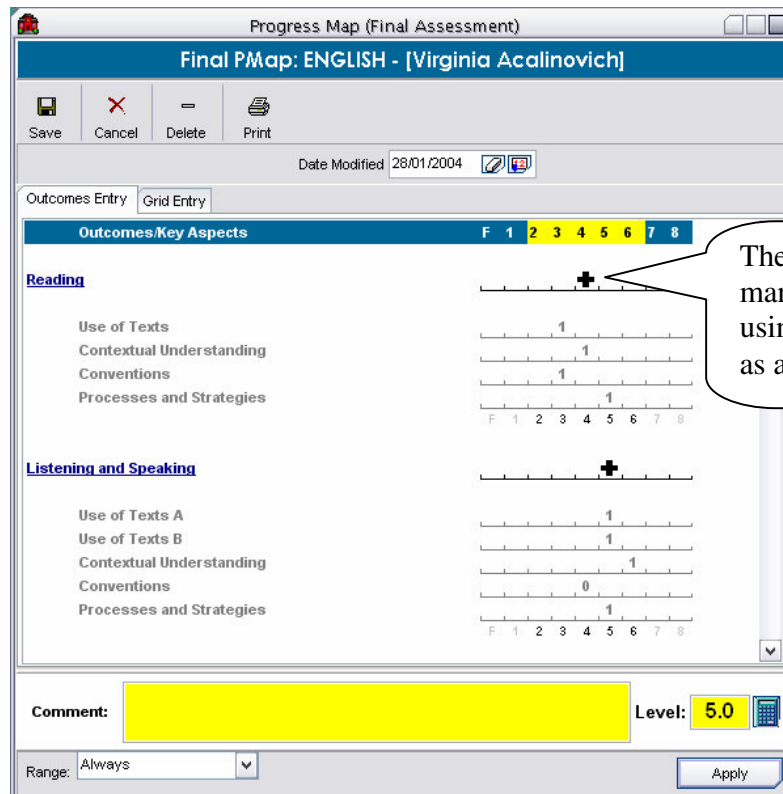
Progress Map (Final Assessment)

Final PMap: ENGLISH - [Virginia Acalinovich]

Save Cancel Delete Print

Date Modified 28/01/2004

Outcomes Entry Grid Entry

Outcomes/Key Aspects F 1 2 3 4 5 6 7 8

The mar usin as a

Reading

Use of Texts 1
Contextual Understanding 1
Conventions 1
Processes and Strategies 1

F 1 2 3 4 5 6 7 8

Listening and Speaking

Use of Texts A 1
Use of Texts B 1
Contextual Understanding 1
Conventions 0
Processes and Strategies 1

F 1 2 3 4 5 6 7 8

Comment:

Level: 5.0

Range: Always

Apply